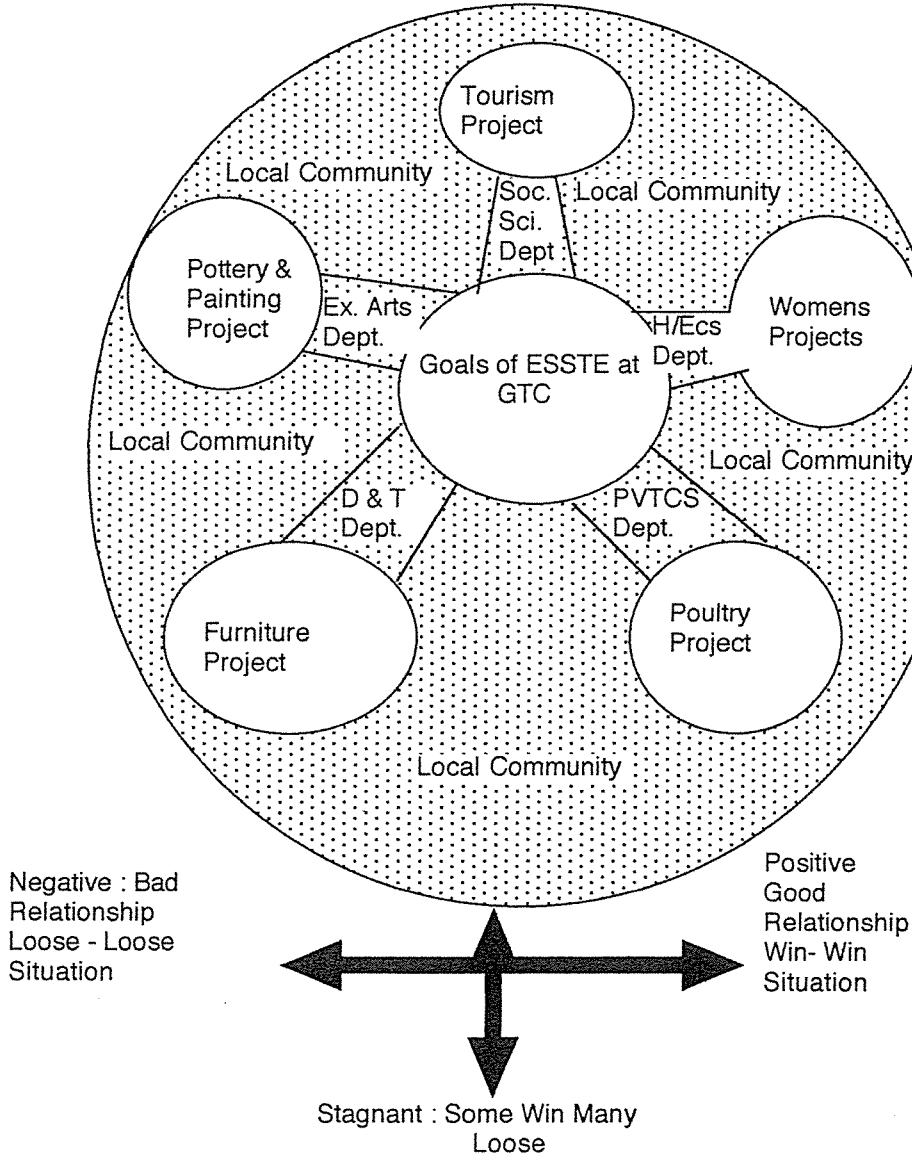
Tourism Project

Local Community

Soc. Sci. Dept

Local Community

Pottery & Painting Project

Ex. Arts Dept.

Womens Projects

H/Ecs Dept.

Goals of ESSTE at GTC

Local Community

Local Community

D & T Dept.

PVTCS Dept.

Furniture Project

Poultry Project

Local Community

Negative : Bad Relationship Loose - Loose Situation

Positive Good Relationship Win- Win Situation

Stagnant : Some Win Many Loose